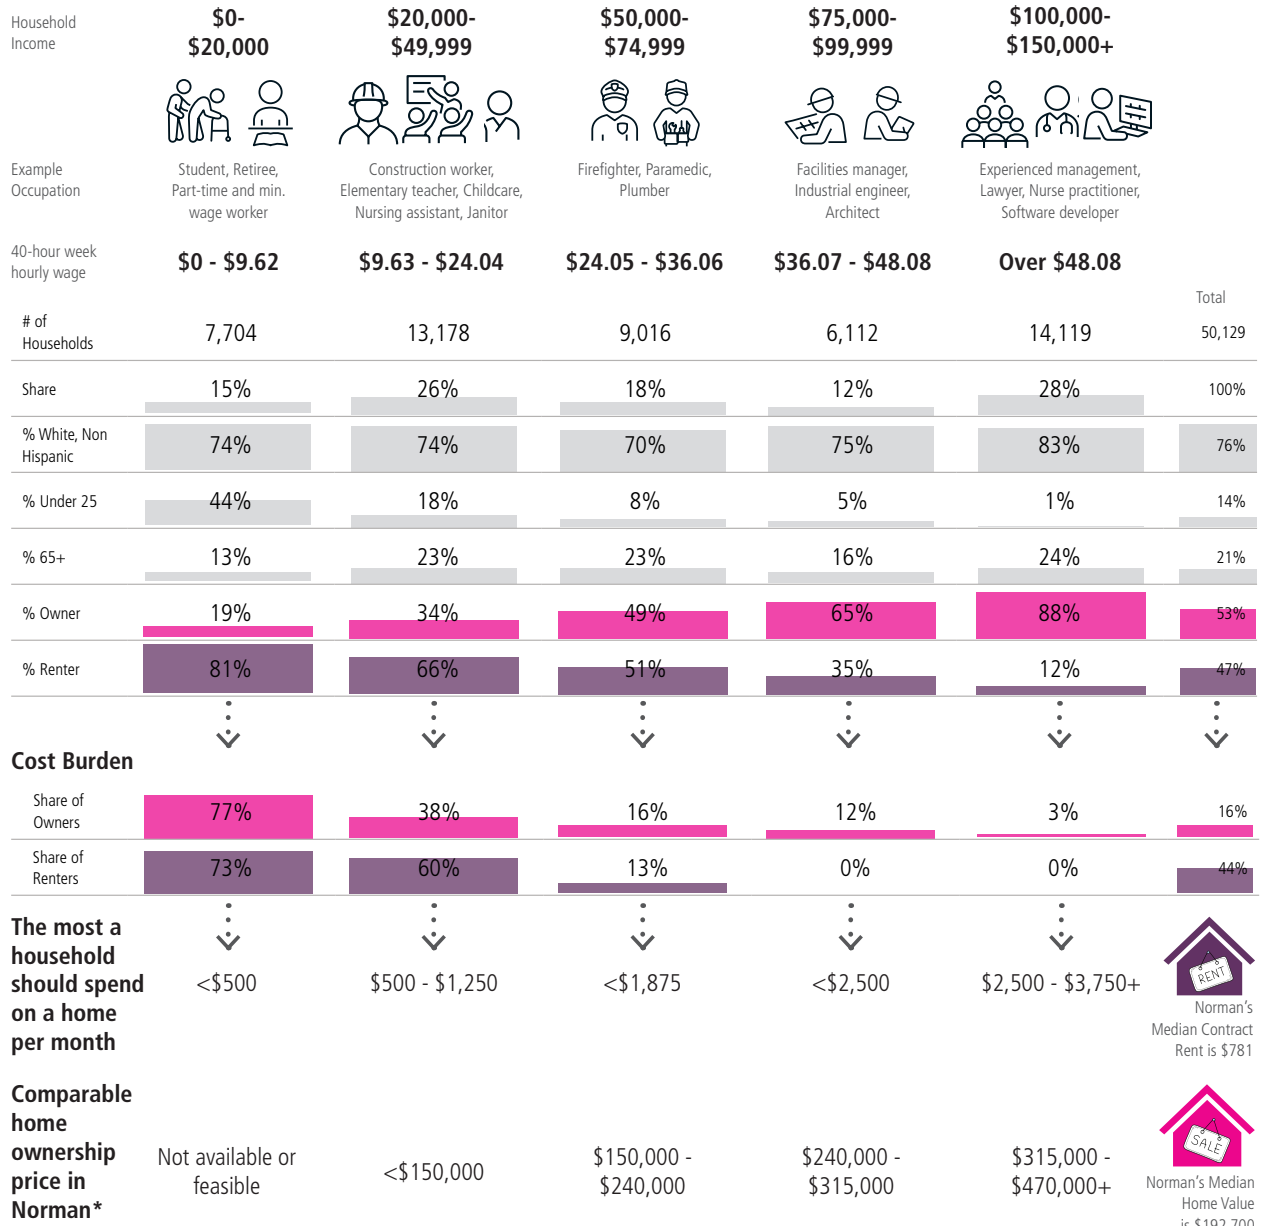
| Household Income | \$0-\$20,000 | \$20,000-\$49,999 | \$50,000-\$74,999 | \$75,000-\$99,999 | \$100,000-\$150,000+ | |
|---|---|---|---|---|---|---|
| Example Occupation | Student, Retiree, Part-time and min. wage worker | Construction worker, Elementary teacher, Childcare, Nursing assistant, Janitor | Firefighter, Paramedic, Plumber | Facilities manager, Industrial engineer, Architect | Experienced management, Lawyer, Nurse practitioner, Software developer | |
| 40-hour week hourly wage | \$0 - \$9.62 | \$9.63 - \$24.04 | \$24.05 - \$36.06 | \$36.07 - \$48.08 | Over \$48.08 | Total |
| # of Households | 7,704 | 13,178 | 9,016 | 6,112 | 14,119 | 50,129 |
| Share | 15% | 26% | 18% | 12% | 28% | 100% |
| % White, Non Hispanic | 74% | 74% | 70% | 75% | 83% | 76% |
| % Under 25 | 44% | 18% | 8% | 5% | 1% | 14% |
| % 65+ | 13% | 23% | 23% | 16% | 24% | 21% |
| % Owner | 19% | 34% | 49% | 65% | 88% | 53% |
| % Renter | 81% | 66% | 51% | 35% | 12% | 47% |

Cost Burden

| | | | | | | |
|---|---|---|---|---|---|---|
| Share of Owners | 77% | 38% | 16% | 12% | 3% | 16% |
| Share of Renters | 73% | 60% | 13% | 0% | 0% | 44% |

The most a household should spend on a home per month: <\$500 | \$500 - \$1,250 | <\$1,875 | <\$2,500 | \$2,500 - \$3,750+

RENT
Norman's Median Contract Rent is \$781

Comparable home ownership price in Norman*: Not available or feasible | <\$150,000 | \$150,000 - \$240,000 | \$240,000 - \$315,000 | \$315,000 - \$470,000+

SALE
Norman's Median Home Value is \$192,700